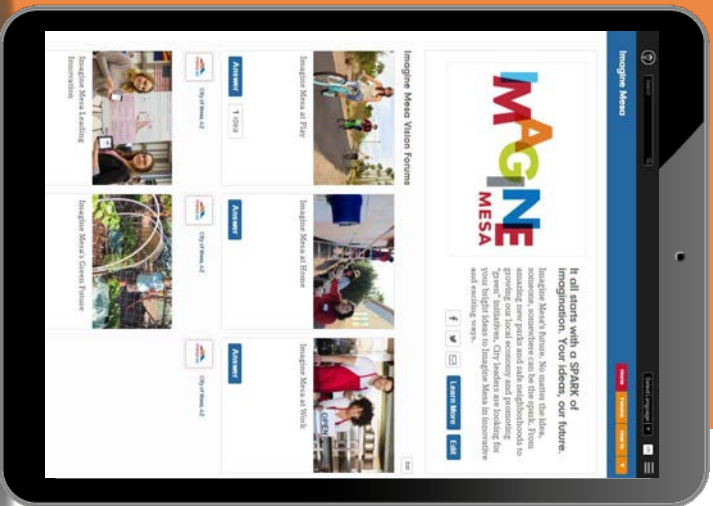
Imagine Mesa

Home Forums How To

Select Language

IMAGINE MESA

It all starts with a SPARK of imagination. Your ideas, our future.

Imagine Mesa's future. No matter the idea, someone, somewhere can be the spark. From amazing new parks and safe neighborhoods to growing our local economy and promoting "green" initiatives, City leaders are looking for your bright ideas to Imagine Mesa in innovative and exciting ways.

Learn More

Edit

Imagine Mesa Vision Forums

Imagine Mesa at Play

Answer

1 Idea

City of Mesa AZ

Imagine Mesa at Home

Answer

City of Mesa AZ

Imagine Mesa at Work

Answer

City of Mesa AZ

OPEN

Imagine Mesa Leading Innovation

Imagine Mesa's Green Future